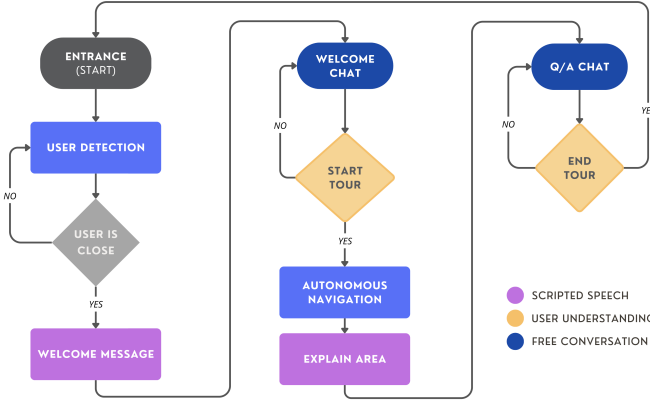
ENTRANCE
(START)

USER DETECTION

NO

USER IS CLOSE

YES

WELCOME MESSAGE

WELCOME CHAT

NO

START TOUR

YES

AUTONOMOUS NAVIGATION

EXPLAIN AREA

Q/A CHAT

NO

END TOUR

YE

SCRIPTED SPEECH
USER UNDERSTANDING
FREE CONVERSATION